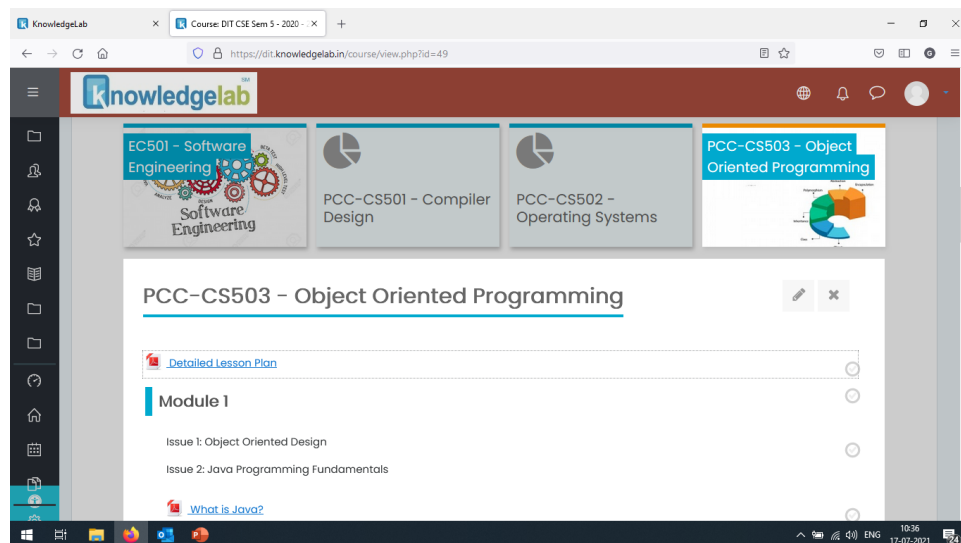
KnowledgeLab
Course: DIT CSE Sem 5 - 2020 -
https://dit.knowledgelab.in/course/view.php?id=49

knowledgelab

EC501 - Software Engineering
Software Engineering

PCC-CS501 - Compiler Design

PCC-CS502 - Operating Systems

PCC-CS503 - Object Oriented Programming

PCC-CS503 - Object Oriented Programming

Detailed Lesson Plan

Module 1

Issue 1: Object Oriented Design

Issue 2: Java Programming Fundamentals

What is Java?

ENG
10:36
17-07-2021